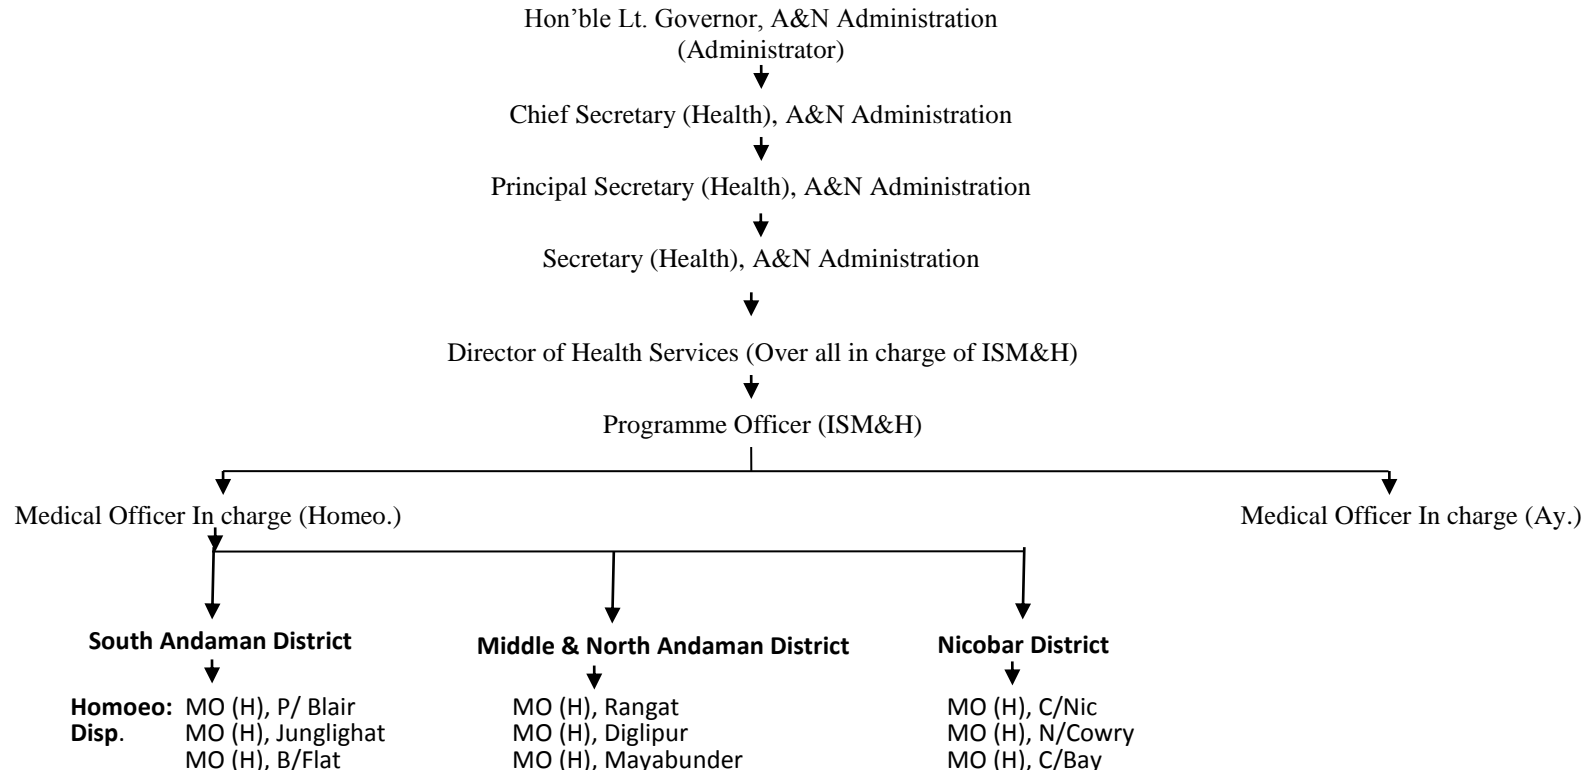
Hon’ble Lt. Governor, A&N Administration
(Administrator)

Chief Secretary (Health), A&N Administration

Principal Secretary (Health), A&N Administration

Secretary (Health), A&N Administration

Director of Health Services (Over all in charge of ISM&H)

Programme Officer (ISM&H)

Medical Officer In charge (Homeo.)

Medical Officer In charge (Ay.)

**South Andaman District**

**Homoeo: Disp.** MO (H), P/ Blair
MO (H), Junglighat
MO (H), B/Flat

**Middle & North Andaman District**

MO (H), Rangat
MO (H), Diglipur
MO (H), Mayabunder

**Nicobar District**

MO (H), C/Nic
MO (H), N/Cowry
MO (H), C/Bay